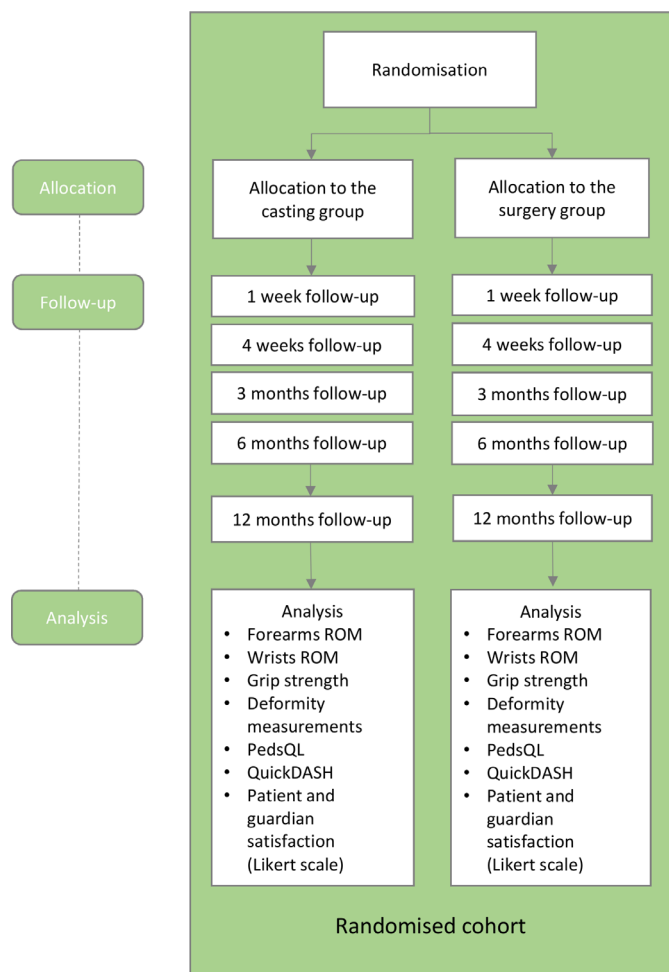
Allocation

Follow-up

Analysis

Randomisation

Allocation to the casting group

Allocation to the surgery group

1 week follow-up

4 weeks follow-up

3 months follow-up

6 months follow-up

12 months follow-up

1 week follow-up

4 weeks follow-up

3 months follow-up

6 months follow-up

12 months follow-up

Analysis
• Forearms ROM
• Wrists ROM
• Grip strength
• Deformity measurements
• PedsQL
• QuickDASH
• Patient and guardian satisfaction (Likert scale)

Analysis
• Forearms ROM
• Wrists ROM
• Grip strength
• Deformity measurements
• PedsQL
• QuickDASH
• Patient and guardian satisfaction (Likert scale)

Randomised cohort